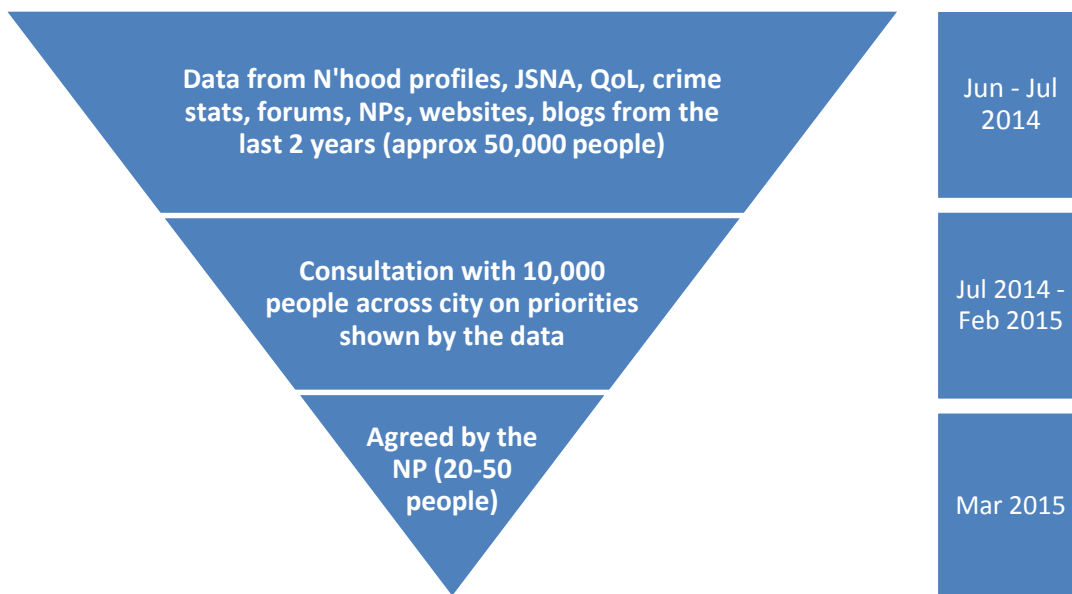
Data from N'hood profiles, JSNA, QoL, crime stats, forums, NPs, websites, blogs from the last 2 years (approx 50,000 people)

Jun - Jul 2014

Consultation with 10,000 people across city on priorities shown by the data

Jul 2014 - Feb 2015

Agreed by the NP (20-50 people)

Mar 2015